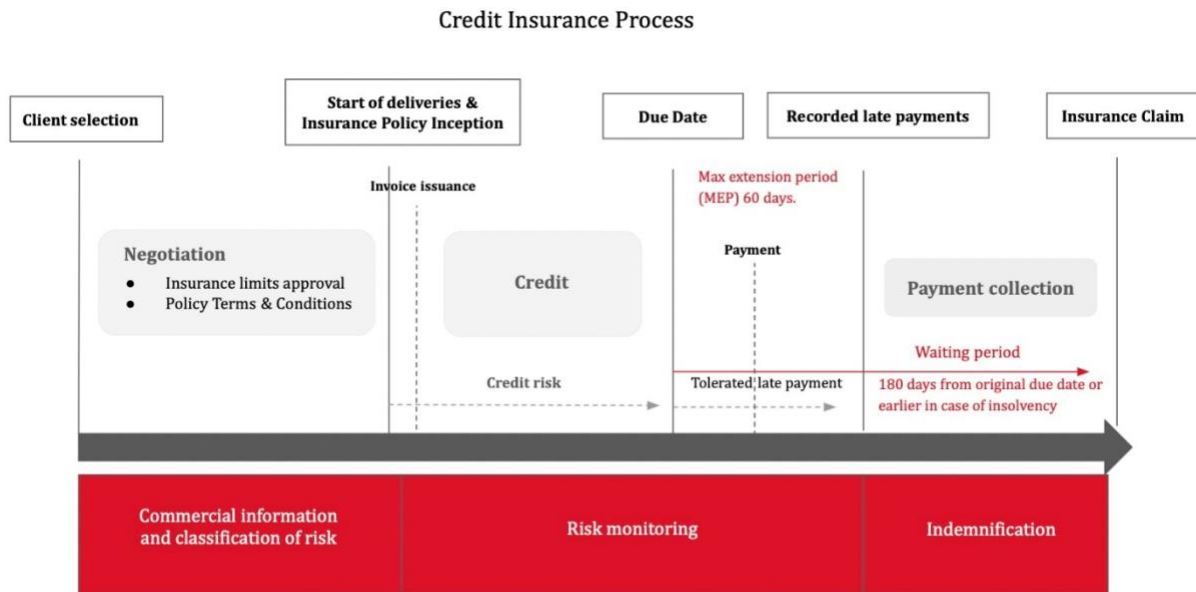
Credit Insurance Process

Client selection

Start of deliveries & Insurance Policy Inception

Due Date

Recorded late payments

Insurance Claim

Invoice issuance

Max extension period (MEP) 60 days.

Negotiation
- Insurance limits approval
- Policy Terms & Conditions

Credit

Payment

Payment collection

Waiting period

Credit risk

Tolerated late payment

180 days from original due date or earlier in case of insolvency

Commercial information and classification of risk

Risk monitoring

Indemnification